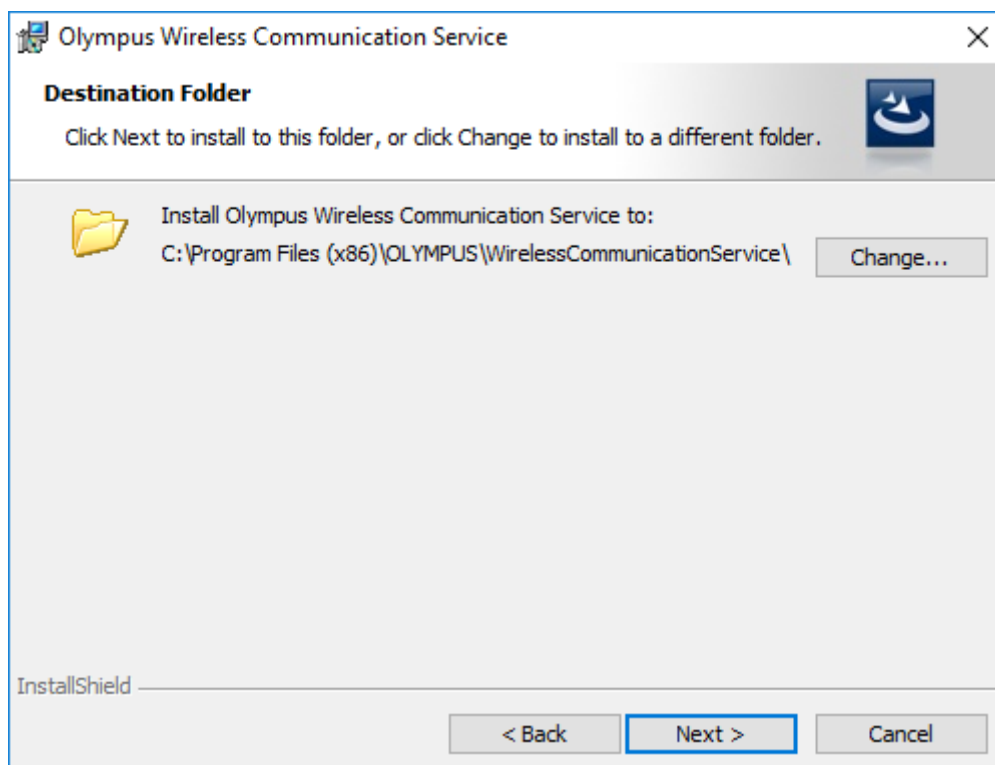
Olympus Wireless Communication Service

Destination Folder

Click Next to install to this folder, or click Change to install to a different folder.

Install Olympus Wireless Communication Service to:

C:\Program Files (x86)\OLYMPUS\WirelessCommunicationService\

Change...

InstallShield

< Back

Next >

Cancel